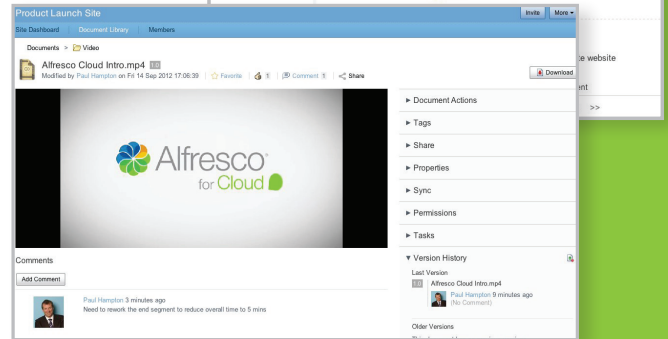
Product Launch Site

Invite More

Site Dashboard Document Library Members

Documents > Video

Alfresco Cloud Intro.mp4 1.0

Modified by Paul Hampton on Fri 14 Sep 2012 17:06:39 | Favorite | 1 | Comment 1 | Share

Download

te website

ent

>>

Alfresco for Cloud

► Document Actions

► Tags

► Share

► Properties

► Sync

► Permissions

► Tasks

▼ Version History

Last Version

1.0 Alfresco Cloud Intro.mp4

Paul Hampton 9 minutes ago

(No Comment)

Older Versions

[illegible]

Comments

Add Comment

Paul Hampton 3 minutes ago

Need to rework the end segment to reduce overall time to 5 mins